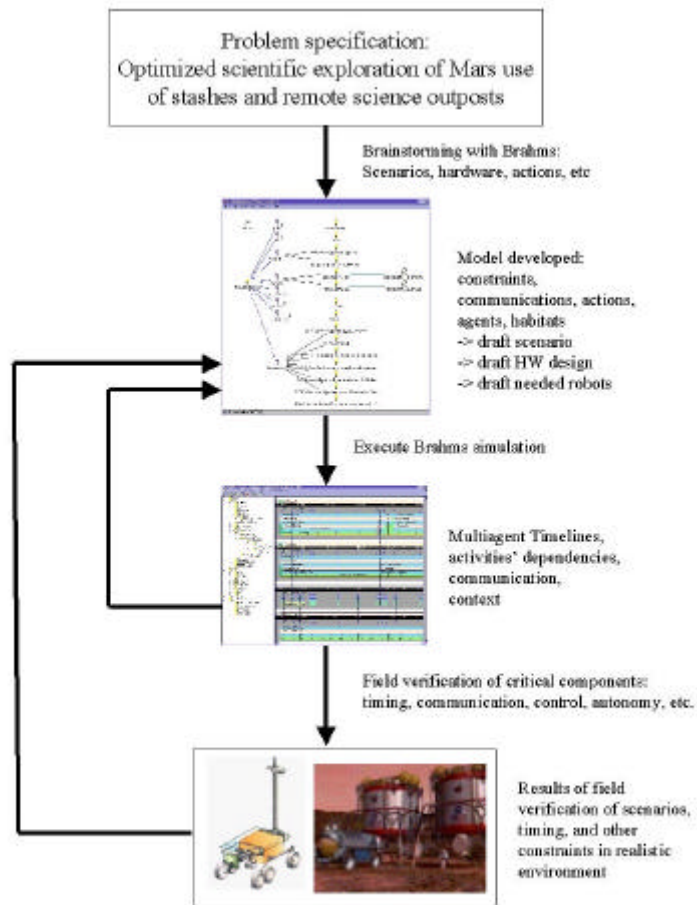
Problem specification:
Optimized scientific exploration of Mars use of stashes and remote science outposts

Brainstorming with Brahms:
Scenarios, hardware, actions, etc

Model developed:
constraints, communications, actions, agents, habitats
-> draft scenario
-> draft HW design
-> draft needed robots

Execute Brahms simulation

Multiagent Timelines, activities' dependencies, communication, context

Field verification of critical components: timing, communication, control, autonomy, etc.

Results of field verification of scenarios, timing, and other constraints in realistic environment